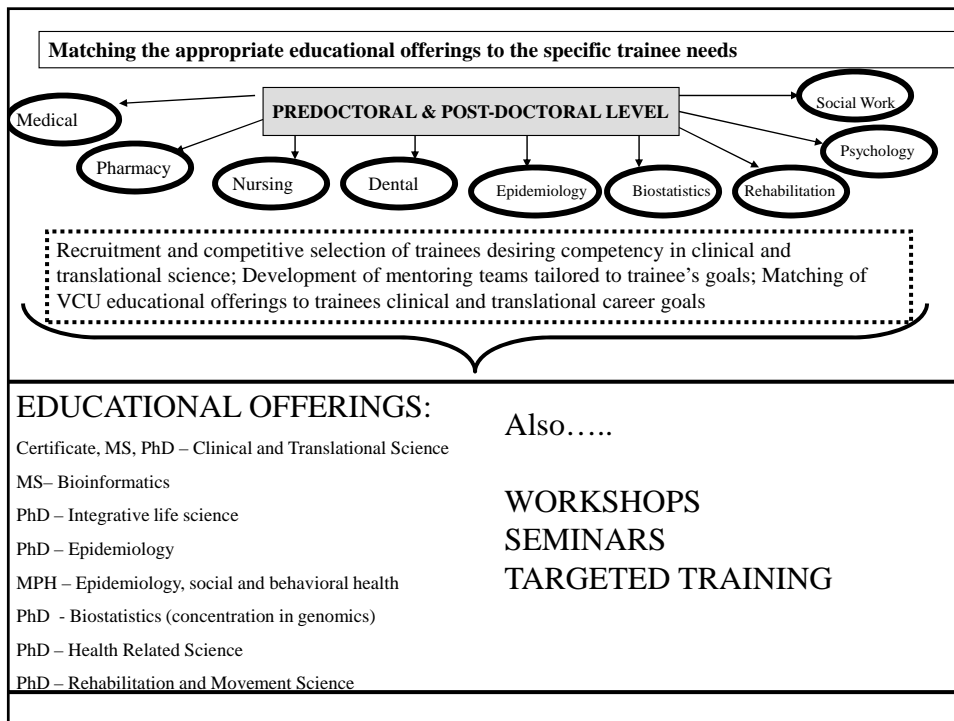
Matching the appropriate educational offerings to the specific trainee needs

PREDOCTORAL & POST-DOCTORAL LEVEL

Medical

Social Work

Pharmacy

Nursing

Dental

Epidemiology

Biostatistics

Rehabilitation

Psychology

Recruitment and competitive selection of trainees desiring competency in clinical and translational science; Development of mentoring teams tailored to trainee's goals; Matching of VCU educational offerings to trainees clinical and translational career goals

EDUCATIONAL OFFERINGS:

Certificate, MS, PhD – Clinical and Translational Science

MS– Bioinformatics

PhD – Integrative life science

PhD – Epidemiology

MPH – Epidemiology, social and behavioral health

PhD - Biostatistics (concentration in genomics)

PhD – Health Related Science

PhD – Rehabilitation and Movement Science

Also…..

WORKSHOPS
SEMINARS
TARGETED TRAINING